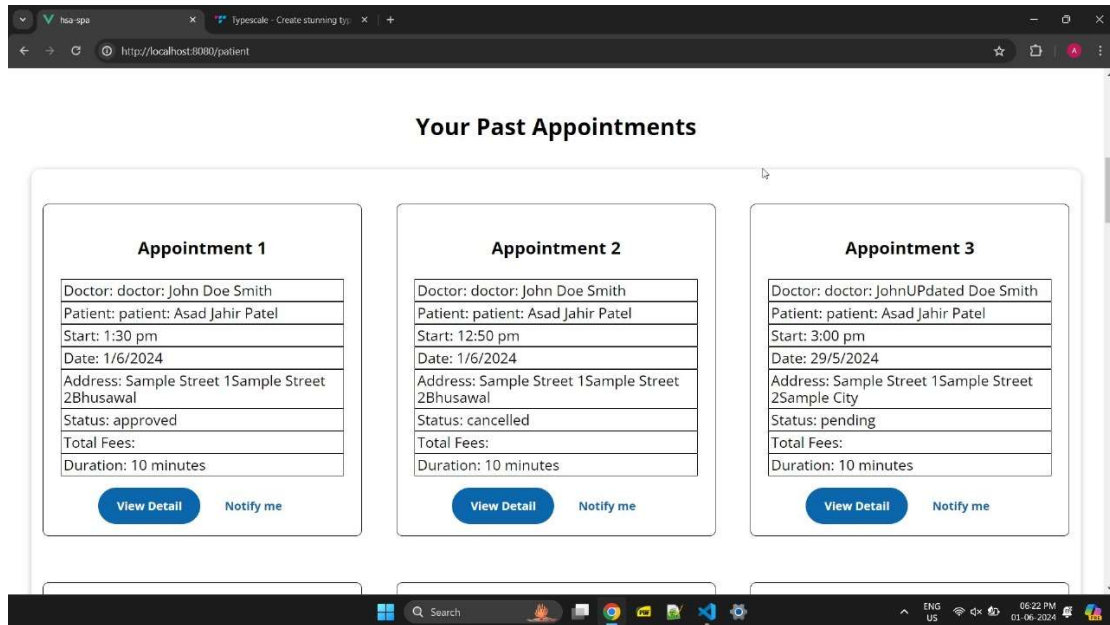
hsa-spa
Typescale - Create stunning typ
http://localhost:8080/patient

Your Past Appointments

Appointment 1

| Doctor: doctor: John Doe Smith |
|---|
| Patient: patient: Asad Jahir Patel |
| Start: 1:30 pm |
| Date: 1/6/2024 |
| Address: Sample Street 1Sample Street 2Bhusawal |
| Status: approved |
| Total Fees: |
| Duration: 10 minutes |

View Detail
Notify me

Appointment 2

| Doctor: doctor: John Doe Smith |
|---|
| Patient: patient: Asad Jahir Patel |
| Start: 12:50 pm |
| Date: 1/6/2024 |
| Address: Sample Street 1Sample Street 2Bhusawal |
| Status: cancelled |
| Total Fees: |
| Duration: 10 minutes |

View Detail
Notify me

Appointment 3

| Doctor: doctor: JohnUPdated Doe Smith |
|---|
| Patient: patient: Asad Jahir Patel |
| Start: 3:00 pm |
| Date: 29/5/2024 |
| Address: Sample Street 1Sample Street 2Sample City |
| Status: pending |
| Total Fees: |
| Duration: 10 minutes |

View Detail
Notify me

Search
ENG US
06:22 PM
01-06-2024